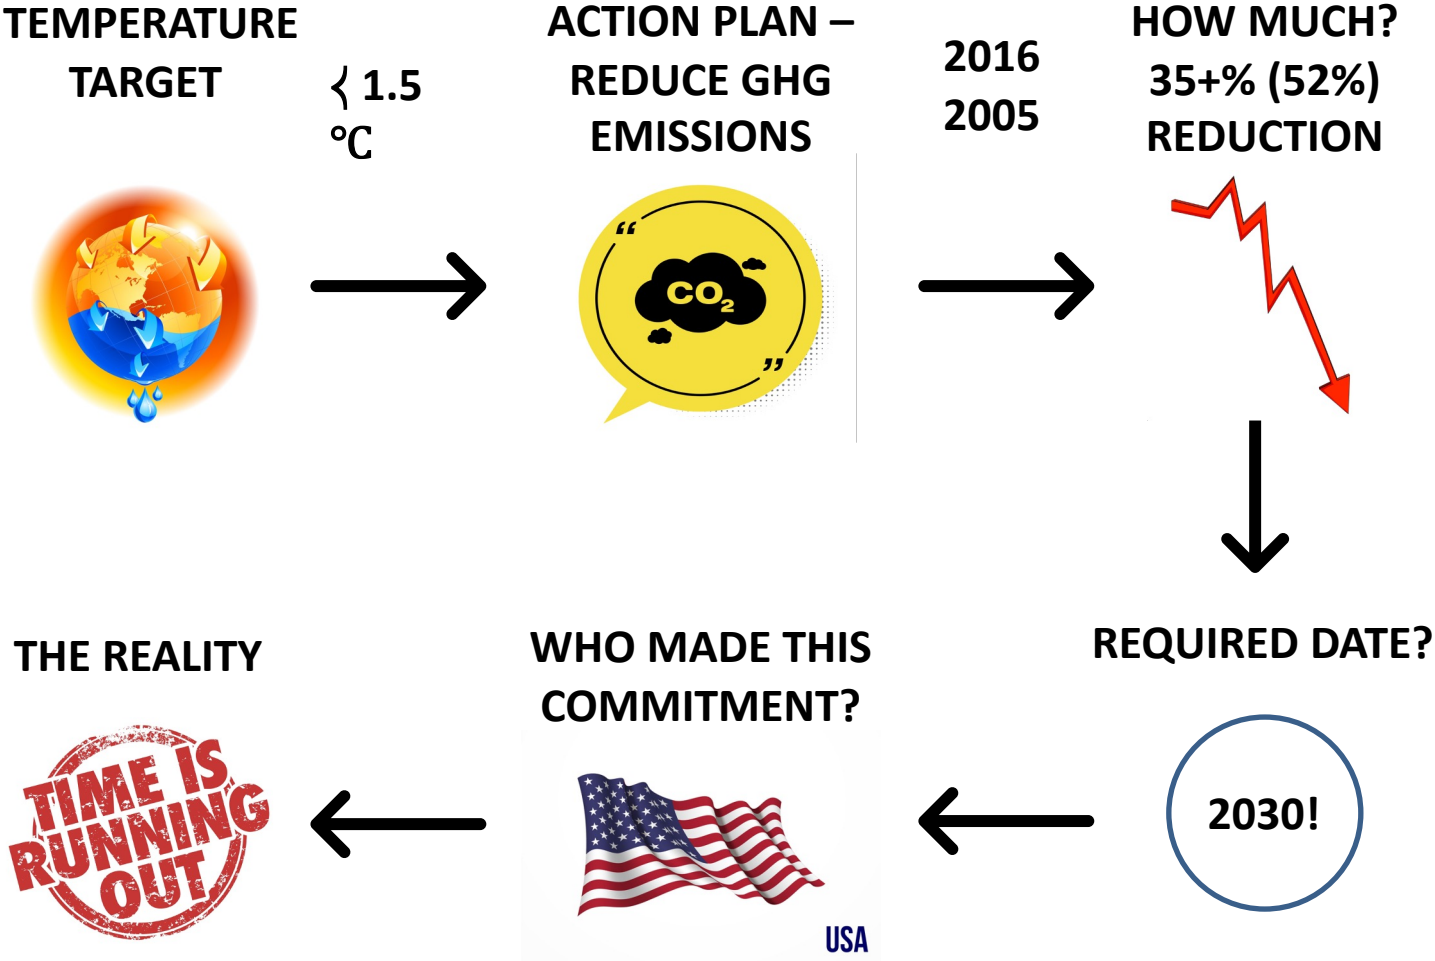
TEMPERATURE TARGET

⦑ 1.5 ℃

ACTION PLAN – REDUCE GHG EMISSIONS

“ $CO_2$ ”

2016
2005

HOW MUCH? 35+% (52%) REDUCTION

REQUIRED DATE?

2030!

WHO MADE THIS COMMITMENT?

USA

THE REALITY

TIME IS RUNNING OUT